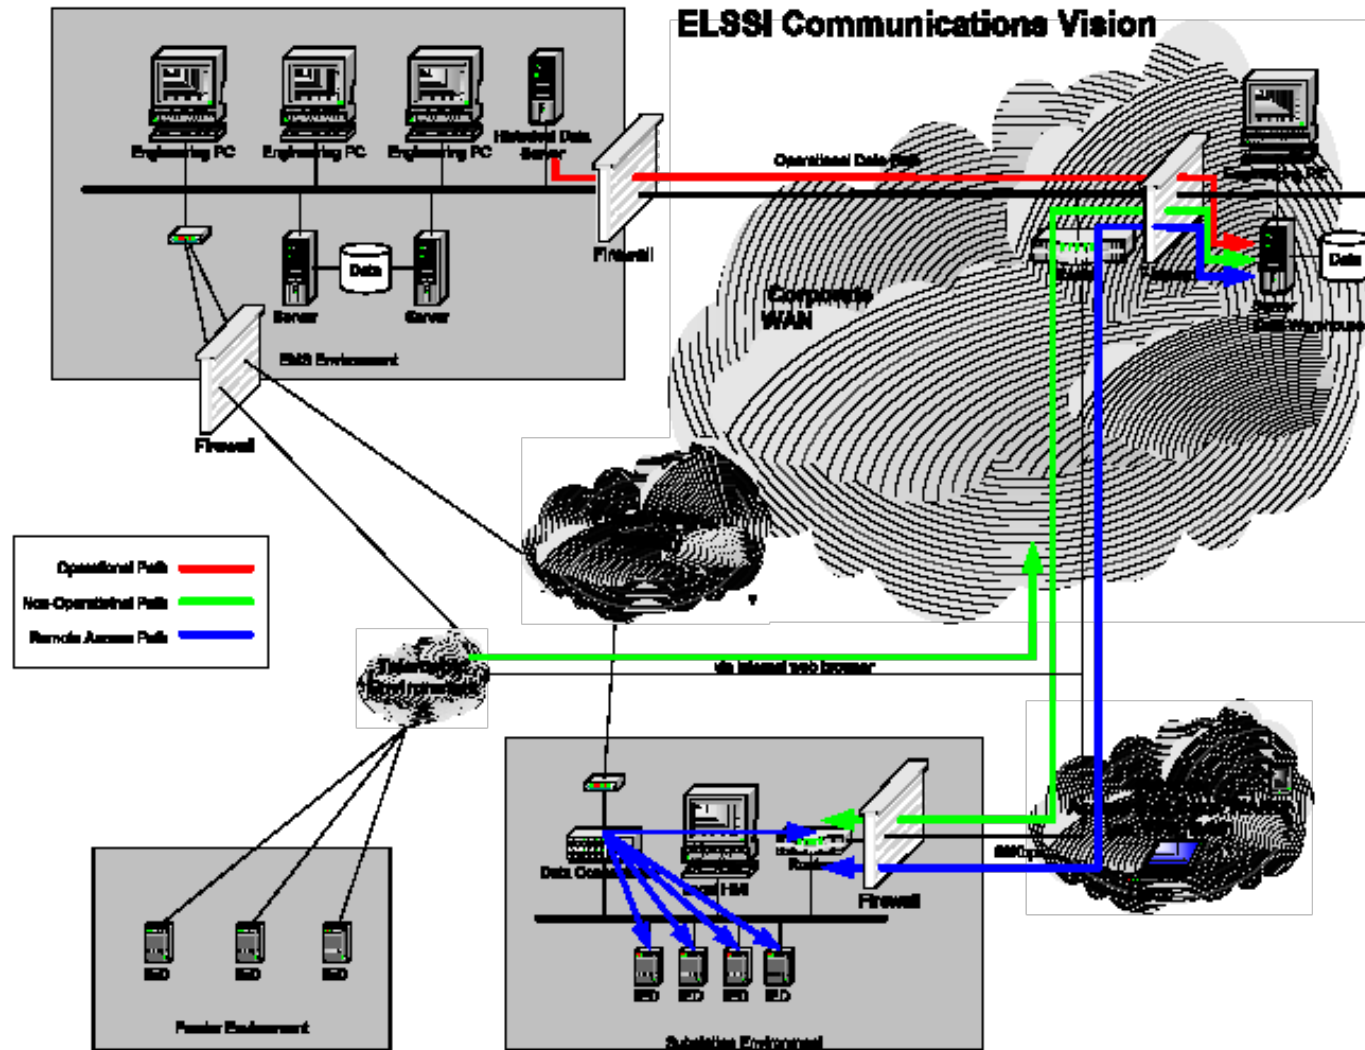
ELSSI Communications Vision

Engineering PC
Engineering PC
Engineering PC
Historical Data Server
Firewall
Server
Data
Server
EMS Environment
Firewall

Operational Data Flow
Engineering PC
Data
Data Warehouse
Corporate WAN

Operational Path
Non-Operational Path
Remote Access Path

via internet web browser

Feeder Environment
IED
IED
IED

Data Concentrator
Local HMI
Firewall
Router
IED
IED
IED
IED
Substation Environment